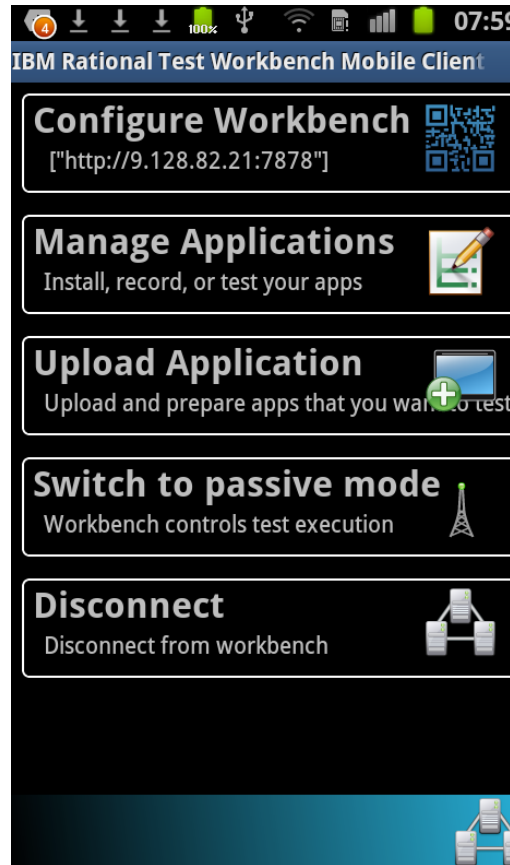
4 100% 07:5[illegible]

IBM Rational Test Workbench Mobile Client

Configure Workbench
["http://9.128.82.21:7878"]

Manage Applications
Install, record, or test your apps

Upload Application
Upload and prepare apps that you wa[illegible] test

Switch to passive mode
Workbench controls test execution

Disconnect
Disconnect from workbench